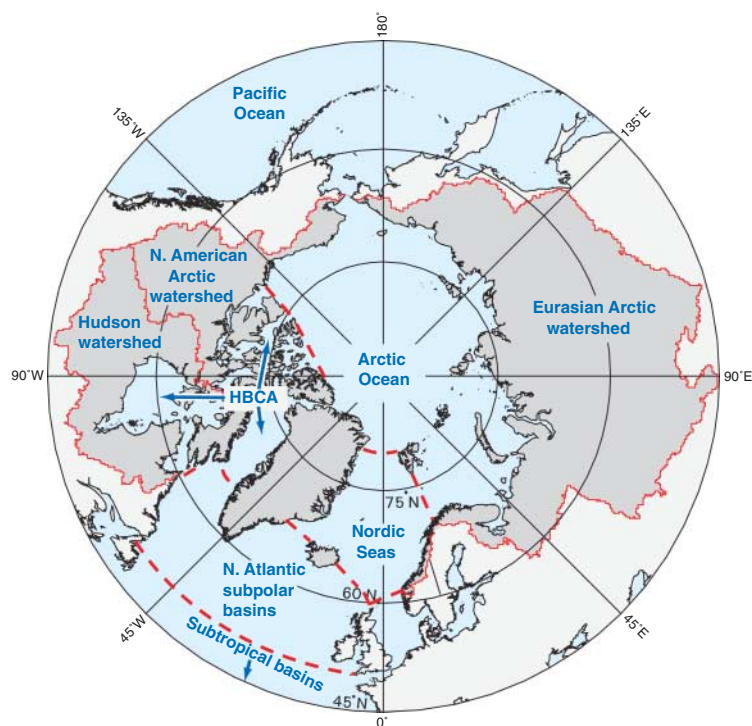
180˚

135˚W

135˚E

Pacific Ocean

N. American Arctic watershed

Hudson watershed

Eurasian Arctic watershed

Arctic Ocean

90˚W

90˚E

HBCA

75˚N

Nordic Seas

N. Atlantic subpolar basins

60˚N

45˚W

45˚E

Subtropical basins

45˚N

0˚